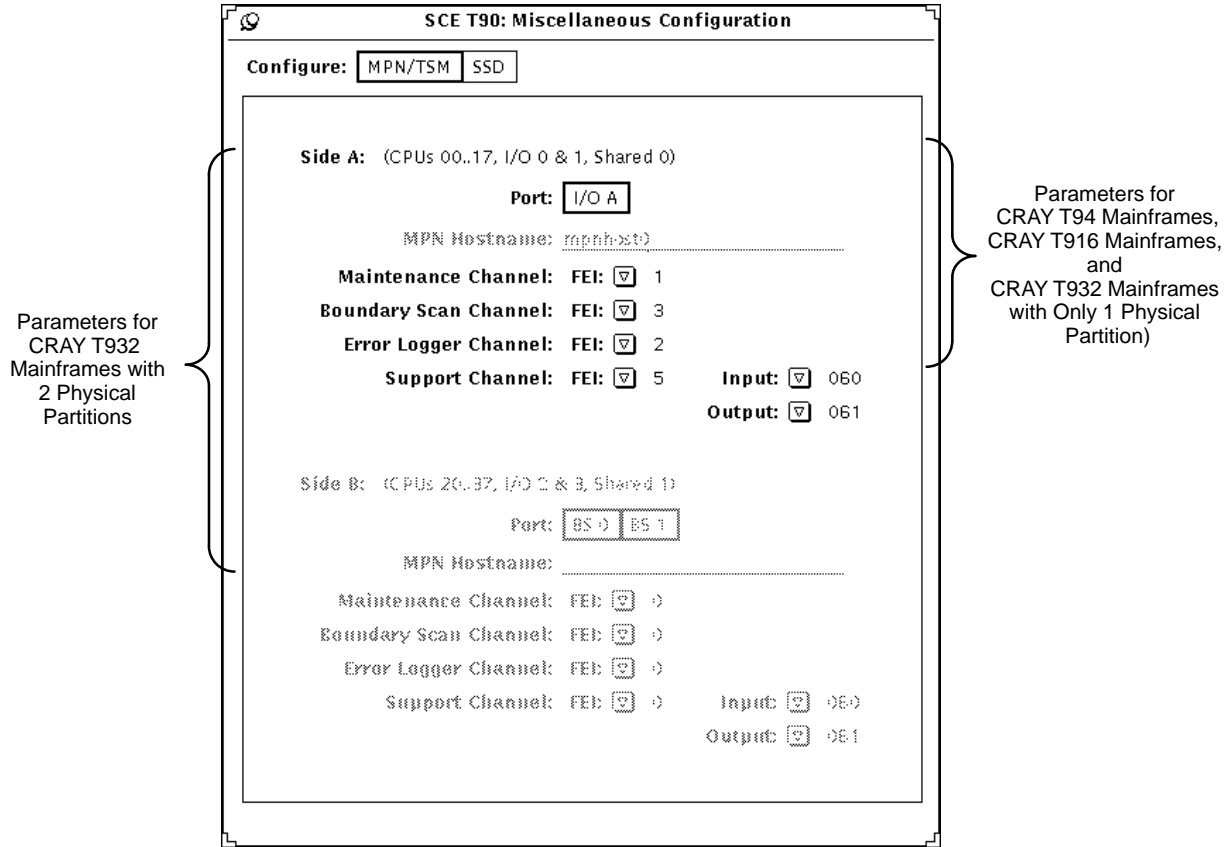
SCE T90: Miscellaneous Configuration

Configure: MPN/TSM SSD

Side A: (CPUs 00..17, I/O 0 & 1, Shared 0)

Port: I/O A

MPN Hostname: mpnhost0

Maintenance Channel: FEI: 1

Boundary Scan Channel: FEI: 3

Error Logger Channel: FEI: 2

Support Channel: FEI: 5 Input: 060

Output: 061

Side B: (CPUs 20..37, I/O 2 & 3, Shared 1)

Port: BS 0 BS 1

MPN Hostname:

Maintenance Channel: FEI: 0

Boundary Scan Channel: FEI: 0

Error Logger Channel: FEI: 0

Support Channel: FEI: 0 Input: 060

Output: 061

Parameters for CRAY T94 Mainframes, CRAY T916 Mainframes, and CRAY T932 Mainframes with Only 1 Physical Partition)

Parameters for CRAY T932 Mainframes with 2 Physical Partitions